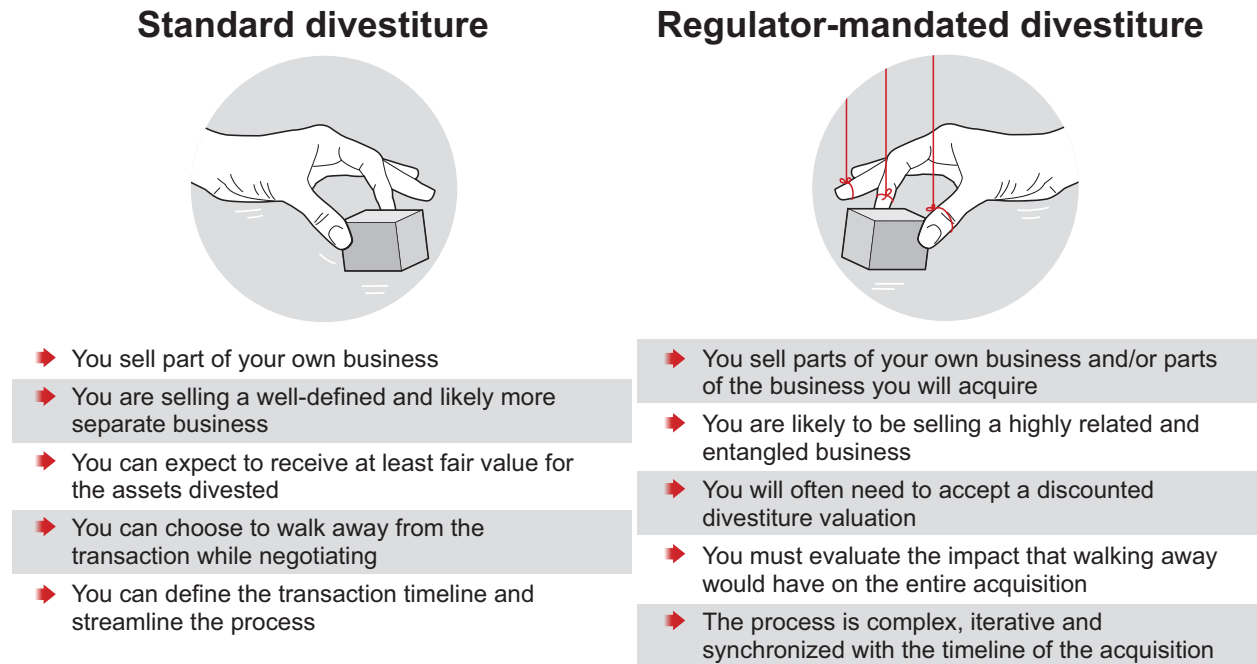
Standard divestiture

You sell part of your own business

You are selling a well-defined and likely more separate business

You can expect to receive at least fair value for the assets divested

You can choose to walk away from the transaction while negotiating

You can define the transaction timeline and streamline the process

Regulator-mandated divestiture

You sell parts of your own business and/or parts of the business you will acquire

You are likely to be selling a highly related and entangled business

You will often need to accept a discounted divestiture valuation

You must evaluate the impact that walking away would have on the entire acquisition

The process is complex, iterative and synchronized with the timeline of the acquisition